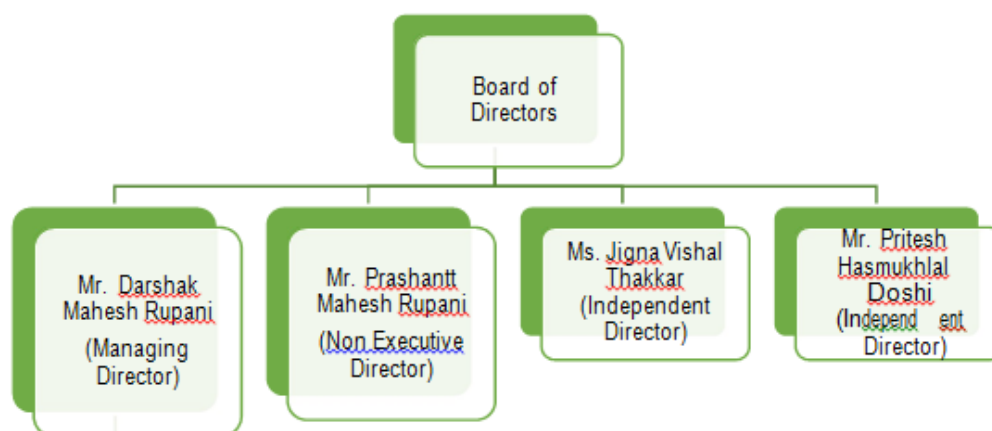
Board of Directors

Mr. Darshak Mahesh Rupani (Managing Director)

Mr. Prashantt Mahesh Rupani (Non Executive Director)

Ms. Jigna Vishal Thakkar (Independent Director)

Mr. Pritesh Hasmukhlal Doshi (Independ ent Director)